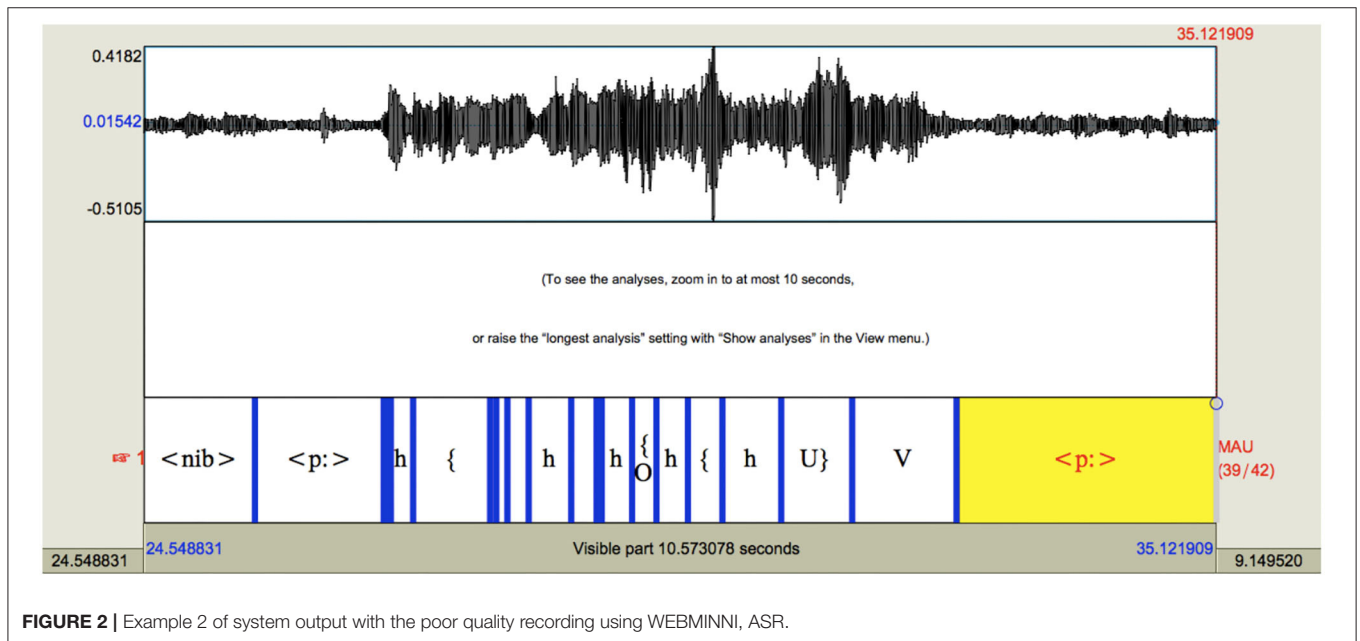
35.121909

0.4182

0.01542

-0.5105

(To see the analyses, zoom in to at most 10 seconds,

or raise the "longest analysis" setting with "Show analyses" in the View menu.)

☞ 1 | <nib> | <p:> | h | { | h | h | { O | h | { | h | U} | V | <p:> | MAU (39/42)

24.548831 | 24.548831 | Visible part 10.573078 seconds | 35.121909 | 9.149520

**FIGURE 2 |** Example 2 of system output with the poor quality recording using WEBMINNI, ASR.